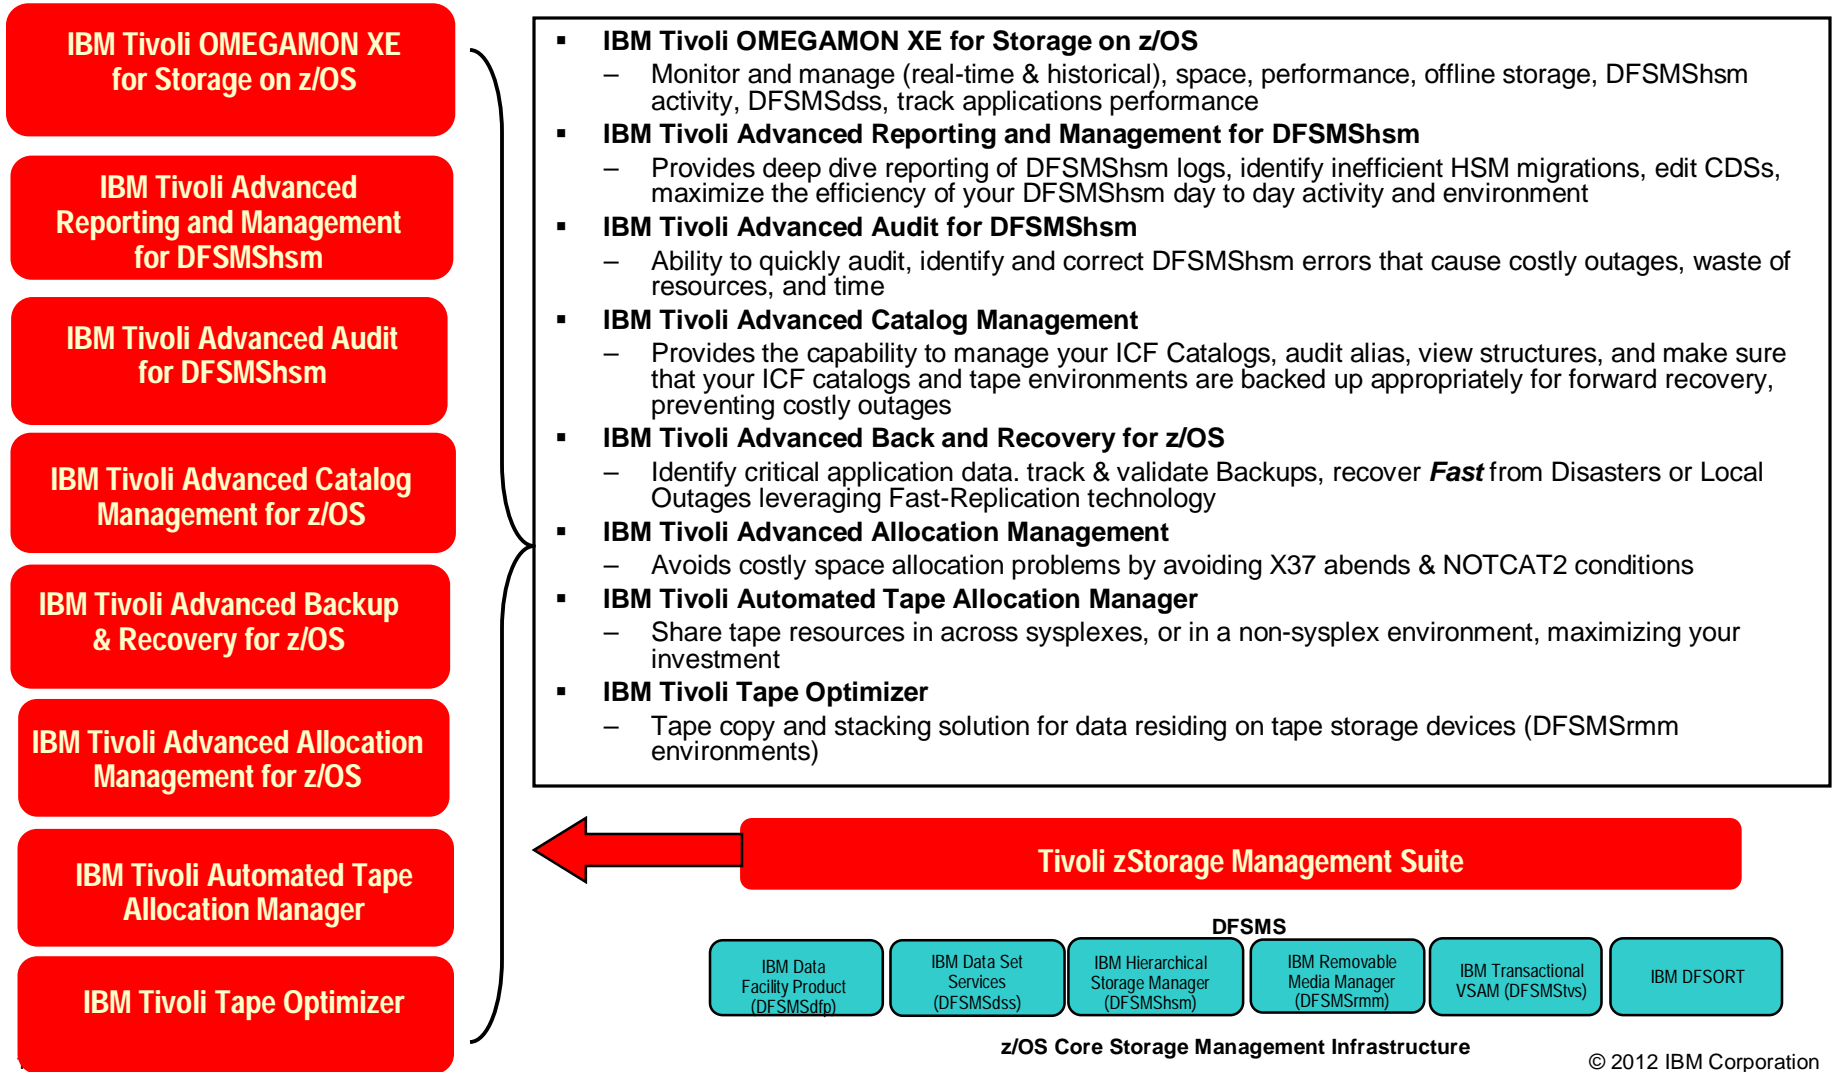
IBM Tivoli OMEGAMON XE for Storage on z/OS

IBM Tivoli Advanced Reporting and Management for DFSMShsm

IBM Tivoli Advanced Audit for DFSMShsm

IBM Tivoli Advanced Catalog Management for z/OS

IBM Tivoli Advanced Backup & Recovery for z/OS

IBM Tivoli Advanced Allocation Management for z/OS

IBM Tivoli Automated Tape Allocation Manager

IBM Tivoli Tape Optimizer

▪ IBM Tivoli OMEGAMON XE for Storage on z/OS
– Monitor and manage (real-time & historical), space, performance, offline storage, DFSMShsm activity, DFSMSdss, track applications performance
▪ IBM Tivoli Advanced Reporting and Management for DFSMShsm
– Provides deep dive reporting of DFSMShsm logs, identify inefficient HSM migrations, edit CDSs, maximize the efficiency of your DFSMShsm day to day activity and environment
▪ IBM Tivoli Advanced Audit for DFSMShsm
– Ability to quickly audit, identify and correct DFSMShsm errors that cause costly outages, waste of resources, and time
▪ IBM Tivoli Advanced Catalog Management
– Provides the capability to manage your ICF Catalogs, audit alias, view structures, and make sure that your ICF catalogs and tape environments are backed up appropriately for forward recovery, preventing costly outages
▪ IBM Tivoli Advanced Back and Recovery for z/OS
– Identify critical application data. track & validate Backups, recover ***Fast*** from Disasters or Local Outages leveraging Fast-Replication technology
▪ IBM Tivoli Advanced Allocation Management
– Avoids costly space allocation problems by avoiding X37 abends & NOTCAT2 conditions
▪ IBM Tivoli Automated Tape Allocation Manager
– Share tape resources in across sysplexes, or in a non-sysplex environment, maximizing your investment
▪ IBM Tivoli Tape Optimizer
– Tape copy and stacking solution for data residing on tape storage devices (DFSMSrmm environments)

Tivoli zStorage Management Suite

DFSMS

IBM Data Facility Product (DFSMSdfp)

IBM Data Set Services (DFSMSdss)

IBM Hierarchical Storage Manager (DFSMShsm)

IBM Removable Media Manager (DFSMSrmm)

IBM Transactional VSAM (DFSMStvs)

IBM DFSORT

z/OS Core Storage Management Infrastructure

© 2012 IBM Corporation